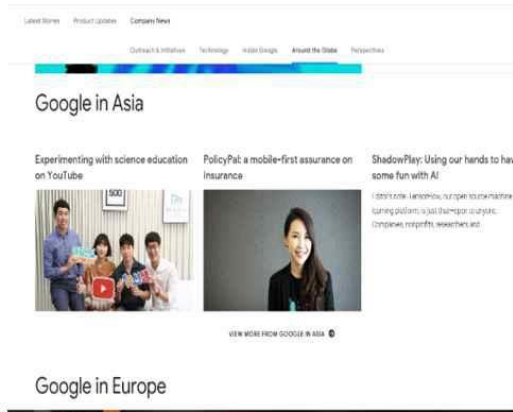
Latest Stories Product Updates Company News

Outreach & Initiatives Technology Inside Google Around the Globe Perspectives

Google in Asia

Experimenting with science education on YouTube

PolicyPal: a mobile-first assurance on insurance

ShadowPlay: Using our hands to hav some fun with AI

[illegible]

VIEW MORE FROM GOOGLE IN ASIA

Google in Europe